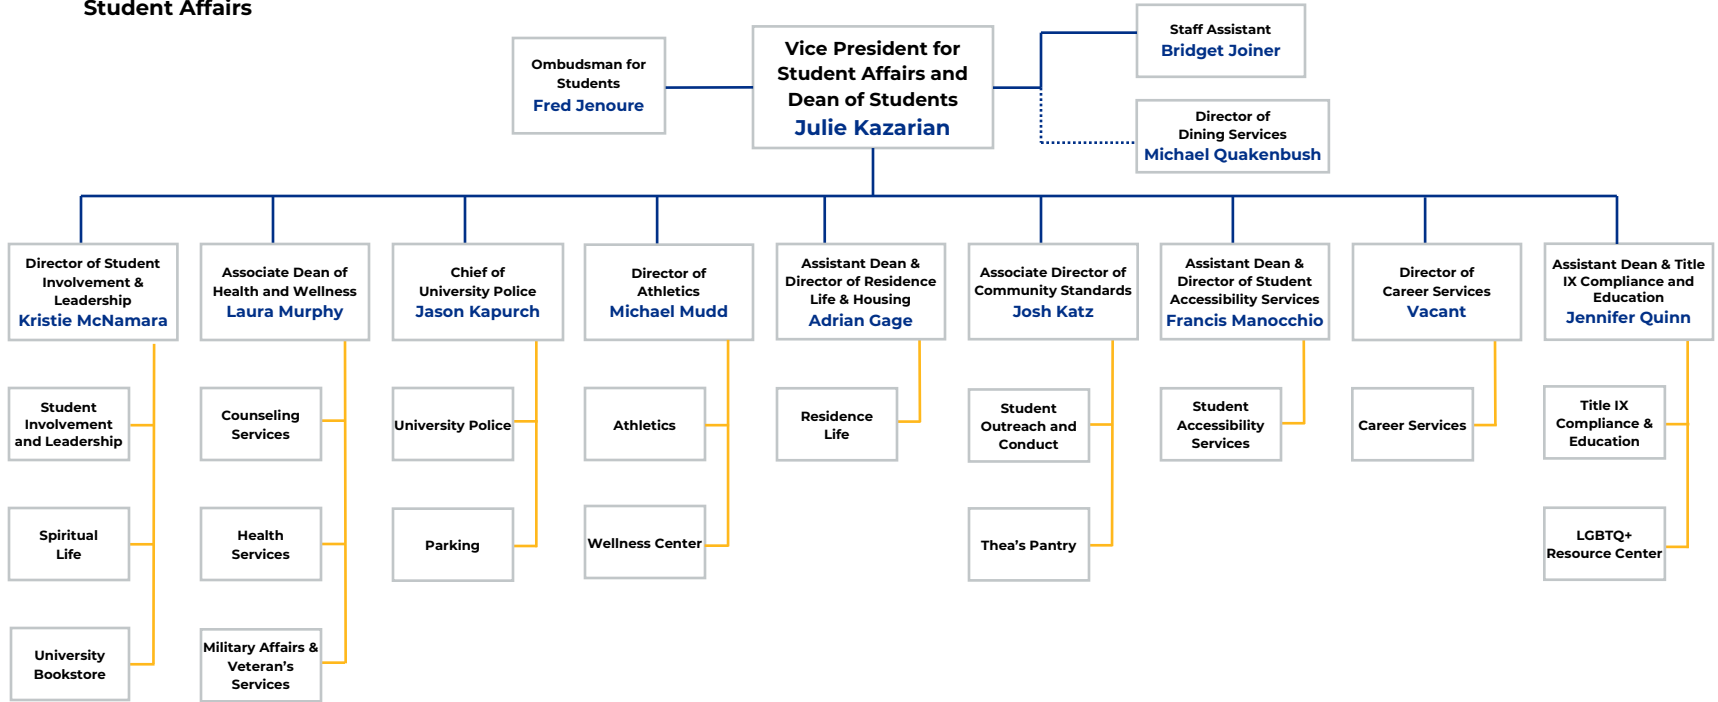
Student Affairs

Ombudsman for Students
Fred Jenoure

Vice President for Student Affairs and Dean of Students
Julie Kazarian

Staff Assistant
Bridget Joiner

Director of Dining Services
Michael Quakenbush

Director of Student Involvement & Leadership
Kristie McNamara

Student Involvement and Leadership

Spiritual Life

University Bookstore

Associate Dean of Health and Wellness
Laura Murphy

Counseling Services

Health Services

Military Affairs & Veteran's Services

Chief of University Police
Jason Kapurch

University Police

Parking

Director of Athletics
Michael Mudd

Athletics

Wellness Center

Assistant Dean & Director of Residence Life & Housing
Adrian Gage

Residence Life

Associate Director of Community Standards
Josh Katz

Student Outreach and Conduct

Thea's Pantry

Assistant Dean & Director of Student Accessibility Services
Francis Manocchio

Student Accessibility Services

Director of Career Services
Vacant

Career Services

Assistant Dean & Title IX Compliance and Education
Jennifer Quinn

Title IX Compliance & Education

LGBTQ+ Resource Center